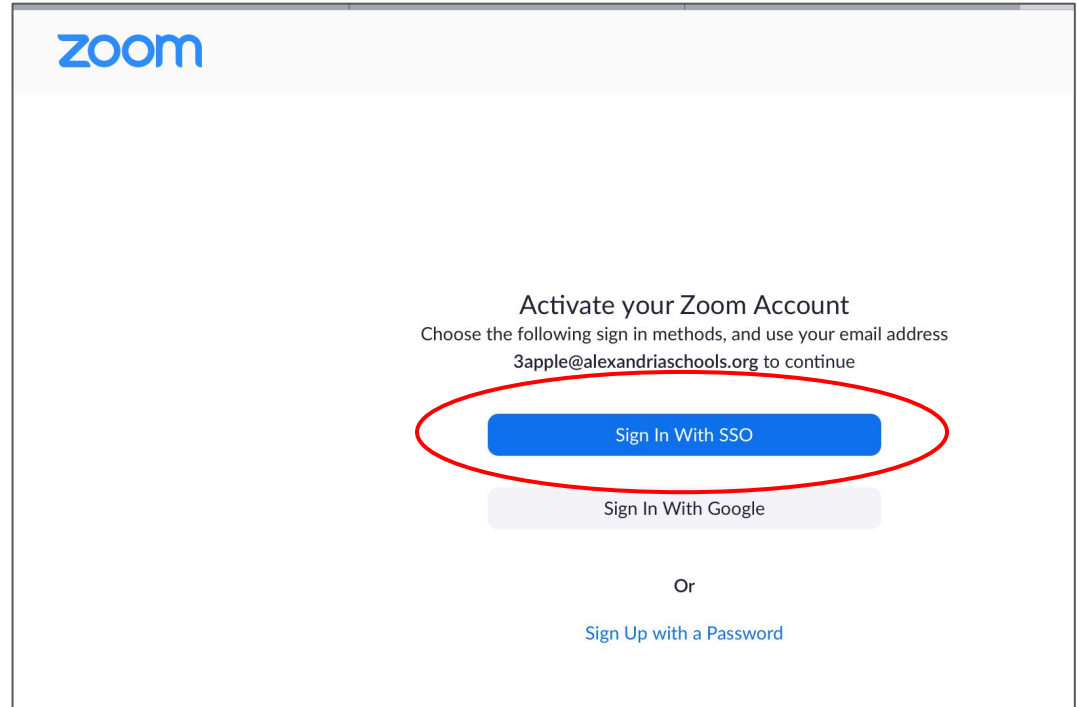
zoom

Activate your Zoom Account
Choose the following sign in methods, and use your email address 3apple@alexandriaschools.org to continue

Sign In With SSO

Sign In With Google

Or

Sign Up with a Password